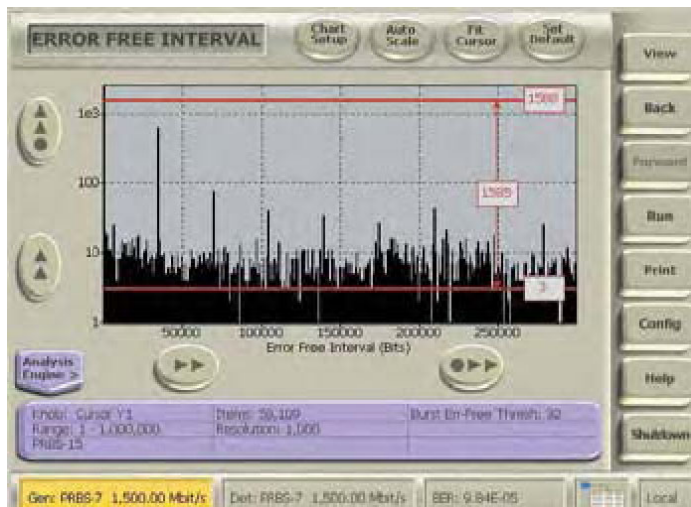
ERROR FREE INTERVAL

Chart Setup

Auto Scale

Fit Cursor

Set Default

View

Back

Forward

Run

Print

Config

Help

Shutdown

1e3

100

10

1

1598

1595

3

50000

100000

150000

200000

250000

Error Free Interval (Bits)

Analysis Engine >

Knob: Cursor Y1
Range: 1 - 1,000,000
PRBS-15

Items: 59,109
Resolution: 1,000

Burst Err-Free Thresh: 32

Gen: PRBS-7 1,500.00 Mbit/s

Det: PRBS-7 1,500.00 Mbit/s

BER: 9.84E-05

Local